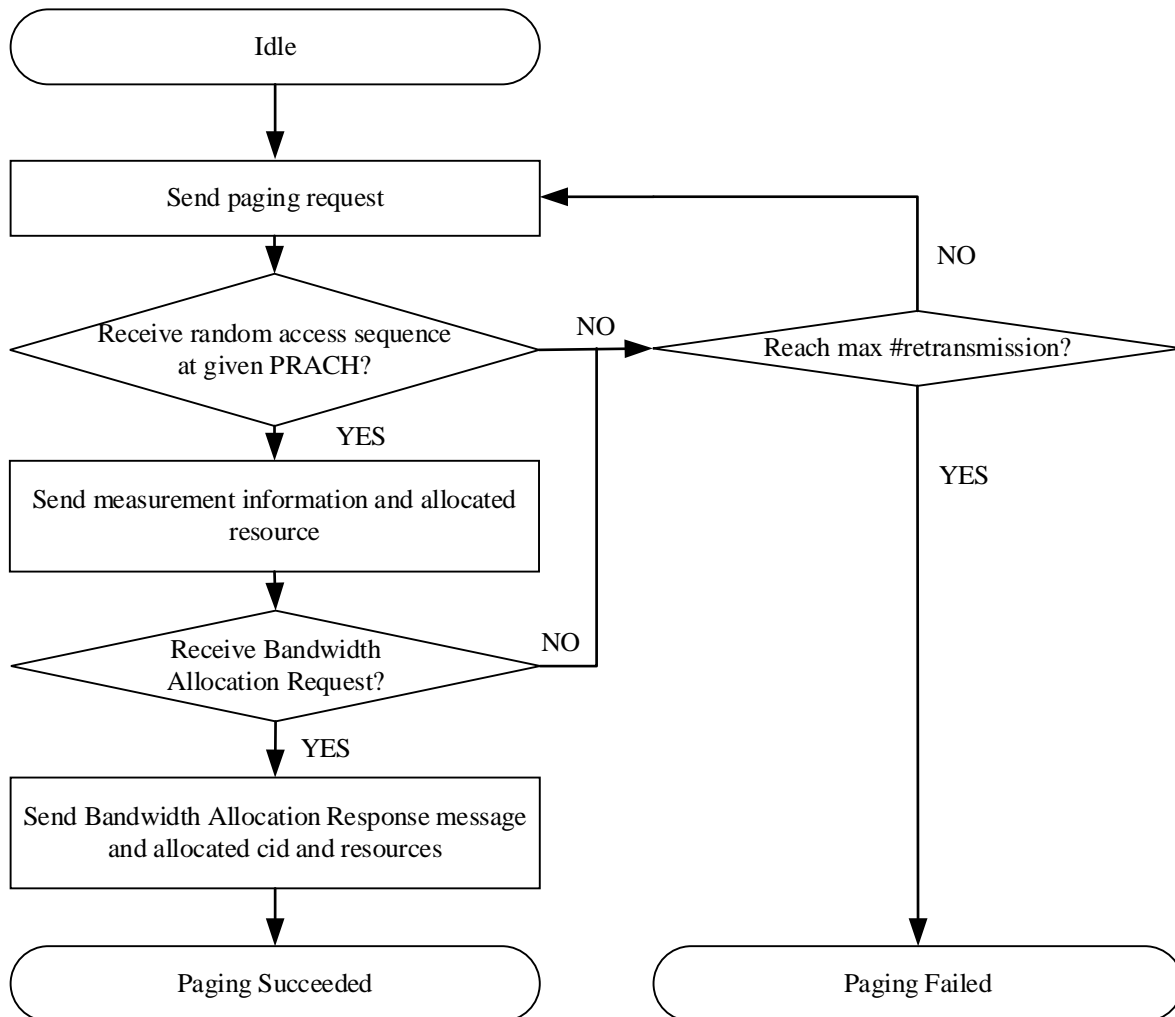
Idle

Send paging request

NO

Receive random access sequence at given PRACH?

NO

Reach max #retransmission?

YES

YES

Send measurement information and allocated resource

NO

Receive Bandwidth Allocation Request?

YES

Send Bandwidth Allocation Response message and allocated cid and resources

Paging Succeeded

Paging Failed